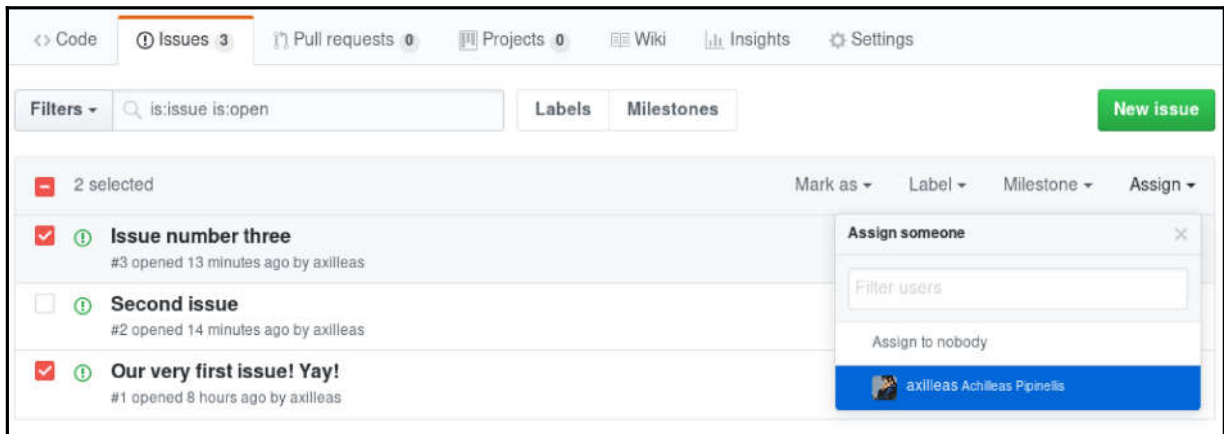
<> Code
Issues 3
Pull requests 0
Projects 0
Wiki
Insights
Settings

Filters ▾
is:issue is:open
Labels
Milestones
New issue

2 selected
Mark as ▾
Label ▾
Milestone ▾
Assign ▾

Issue number three
#3 opened 13 minutes ago by axilleas

Second issue
#2 opened 14 minutes ago by axilleas

Our very first issue! Yay!
#1 opened 8 hours ago by axilleas

Assign someone
×
Filter users
Assign to nobody
axilleas Achilleas Pipinellis